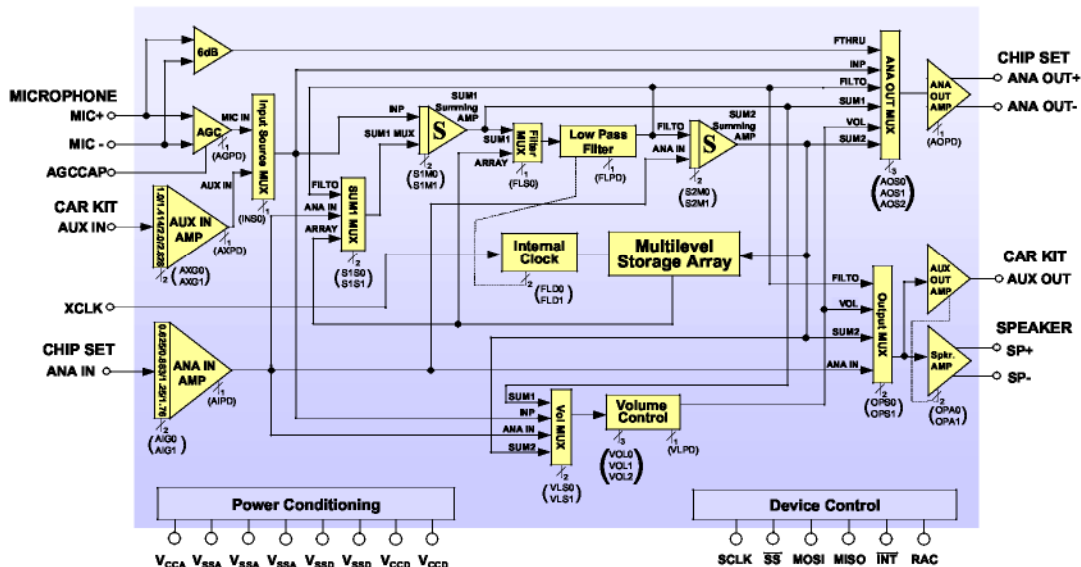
MICROPHONE
MIC+
MIC -
AGCCAP
CAR KIT
AUX IN
XCLK
CHIP SET
ANA IN
6dB
AGC
(AGPD)
MIC IN
AUX IN
Input Source MUX
(INS0)
AUX IN AMP
1.0/1.4/1.4/2.0/2.8
(AXPD)
(AXG0 AXG1)
ANA IN AMP
0.625/0.883/1.25/1.76
(AIPD)
(AIG0 AIG1)
INP
SUM1 MUX
FILTO
ANA IN
ARRAY
SUM1 MUX
(S1S0 S1S1)
S
SUM1 Summing AMP
(S1M0 S1M1)
SUM1
ARRAY
Filter MUX
(FLS0)
Low Pass Filter
(FLPD)
FILTO
ANA IN
S
SUM2 Summing AMP
(S2M0 S2M1)
Internal Clock
(FLD0 FLD1)
Multilevel Storage Array
FTHRU
INP
FILTO
SUM1
VOL
SUM2
ANA OUT MUX
(AOS0 AOS1 AOS2)
ANA OUT AMP
(AOPD)
CHIP SET
ANA OUT+
ANA OUT-
CAR KIT
AUX OUT
FILTO
VOL
SUM2
ANA IN
Output MUX
(OPS0 OPS1)
AUX OUT AMP
Spkr. AMP
(OPA0 OPA1)
SPEAKER
SP+
SP-
SUM1
INP
ANA IN
SUM2
Vol MUX
(VLS0 VLS1)
Volume Control
(VOL0 VOL1 VOL2)
(VLPD)
Power Conditioning
$V_{CCA}$ $V_{SSA}$ $V_{SSA}$ $V_{SSA}$ $V_{SSD}$ $V_{SSD}$ $V_{CCD}$ $V_{CCD}$
Device Control
SCLK $\overline{SS}$ MOSI MISO $\overline{INT}$ RAC